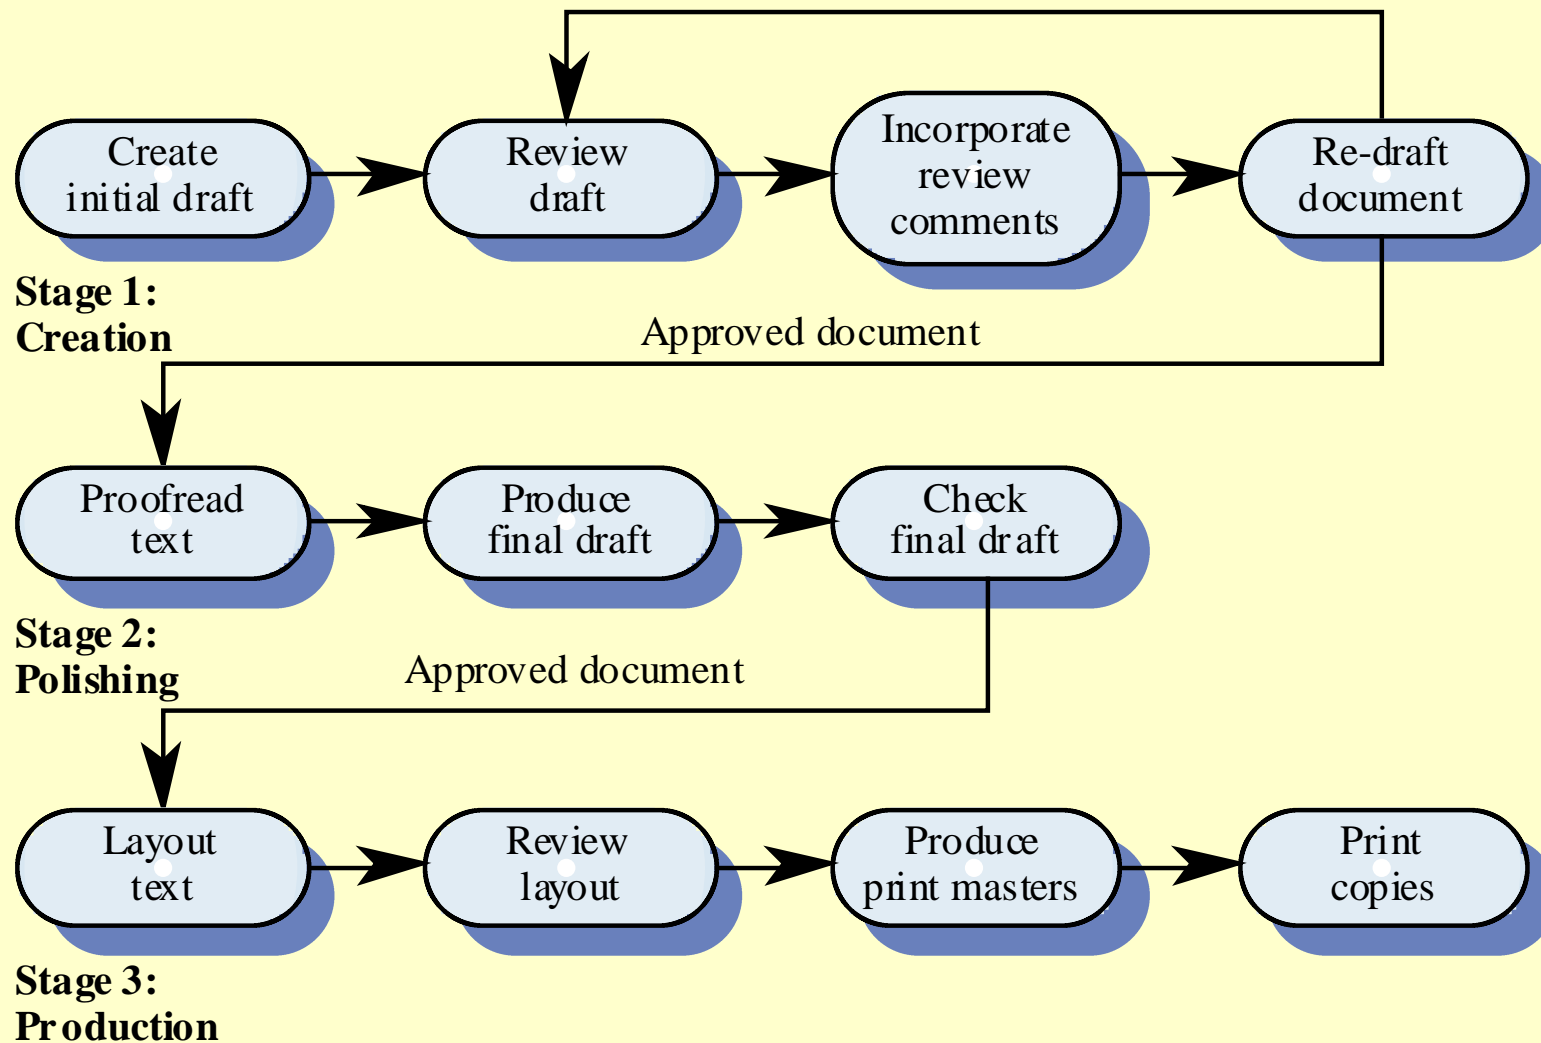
Create initial draft

Review draft

Incorporate review comments

Re-draft document

Stage 1: Creation

Approved document

Proofread text

Produce final draft

Check final draft

Stage 2: Polishing

Approved document

Layout text

Review layout

Produce print masters

Print copies

Stage 3: Production